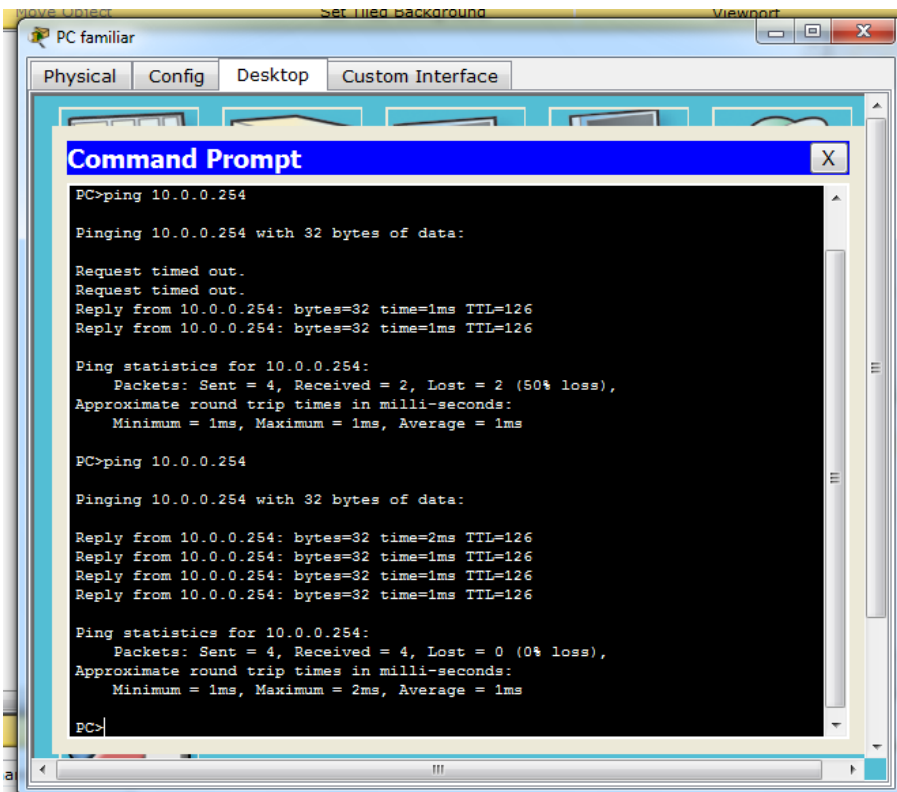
Move Object Set Tiled Background Viewport

PC familiar

Physical Config Desktop Custom Interface

Command Prompt X

PC>ping 10.0.0.254

Pinging 10.0.0.254 with 32 bytes of data:

Request timed out.
Request timed out.
Reply from 10.0.0.254: bytes=32 time=1ms TTL=126
Reply from 10.0.0.254: bytes=32 time=1ms TTL=126

Ping statistics for 10.0.0.254:
Packets: Sent = 4, Received = 2, Lost = 2 (50% loss),
Approximate round trip times in milli-seconds:
Minimum = 1ms, Maximum = 1ms, Average = 1ms

PC>ping 10.0.0.254

Pinging 10.0.0.254 with 32 bytes of data:

Reply from 10.0.0.254: bytes=32 time=2ms TTL=126
Reply from 10.0.0.254: bytes=32 time=1ms TTL=126
Reply from 10.0.0.254: bytes=32 time=1ms TTL=126
Reply from 10.0.0.254: bytes=32 time=1ms TTL=126

Ping statistics for 10.0.0.254:
Packets: Sent = 4, Received = 4, Lost = 0 (0% loss),
Approximate round trip times in milli-seconds:
Minimum = 1ms, Maximum = 2ms, Average = 1ms

PC>